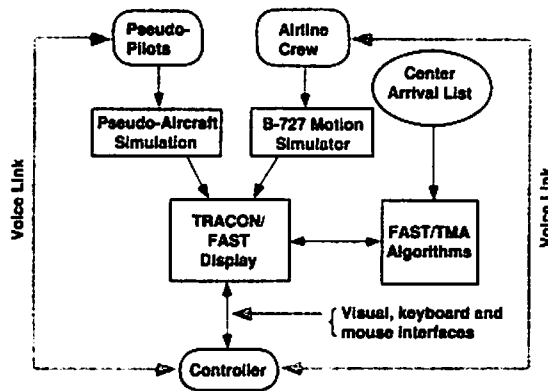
Pseudo-Pilots

Airline Crew

Center Arrival List

Pseudo-Aircraft Simulation

B-727 Motion Simulator

TRACON/ FAST Display

FAST/TMA Algorithms

Visual, keyboard and mouse interfaces

Controller

Voice Link

Voice Link